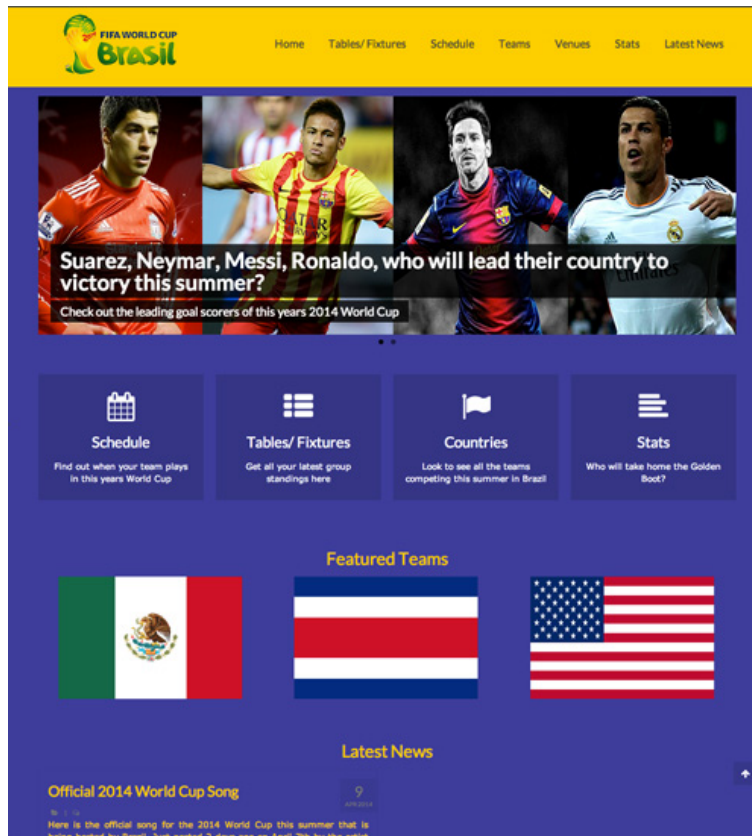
FIFA WORLD CUP Brasil

Home Tables/ Fixtures Schedule Teams Venues Stats Latest News

Suarez, Neymar, Messi, Ronaldo, who will lead their country to victory this summer?

Check out the leading goal scorers of this years 2014 World Cup

Schedule
Find out when your team plays in this years World Cup

Tables/ Fixtures
Get all your latest group standings here

Countries
Look to see all the teams competing this summer in Brazil

Stats
Who will take home the Golden Boot?

Featured Teams

Latest News

Official 2014 World Cup Song

9
APR 2014

Here is the official song for the 2014 World Cup this summer that is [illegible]